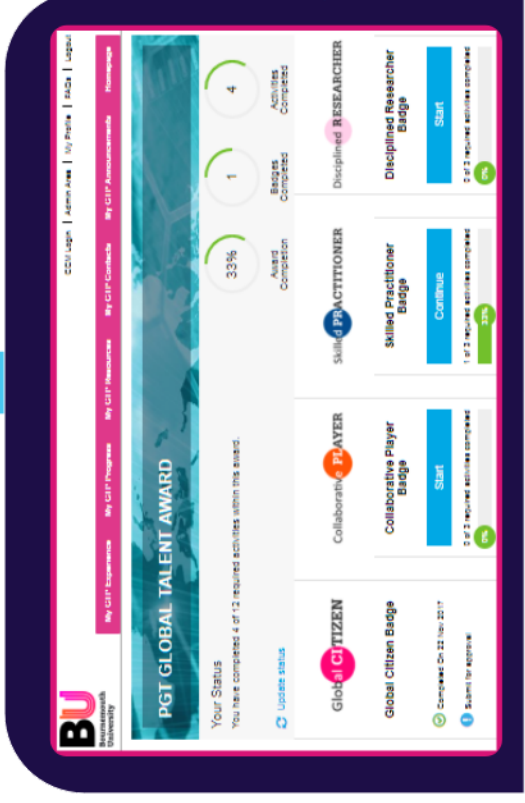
BU Bournemouth University

CEM Login | Admin Area | My Profile | FAQs | Logout

My CII Experience | My CII Progress | My CII Resources | My CII Contacts | My CII Announcements | Homepage

PGT GLOBAL TALENT AWARD

Your Status
You have completed 4 of 12 required activities within this award.

Update status

33%
Award Completion

1
Badges Completed

4
Activities Completed

Global CITIZEN
Global Citizen Badge
Completed On 22 Nov 2017
Submit for approval

Collaborative PLAYER
Collaborative Player Badge
Start
0 of 3 required activities completed
0%

Skilled PRACTITIONER
Skilled Practitioner Badge
Continue
1 of 3 required activities completed
33%

Disciplined RESEARCHER
Disciplined Researcher Badge
Start
0 of 3 required activities completed
0%